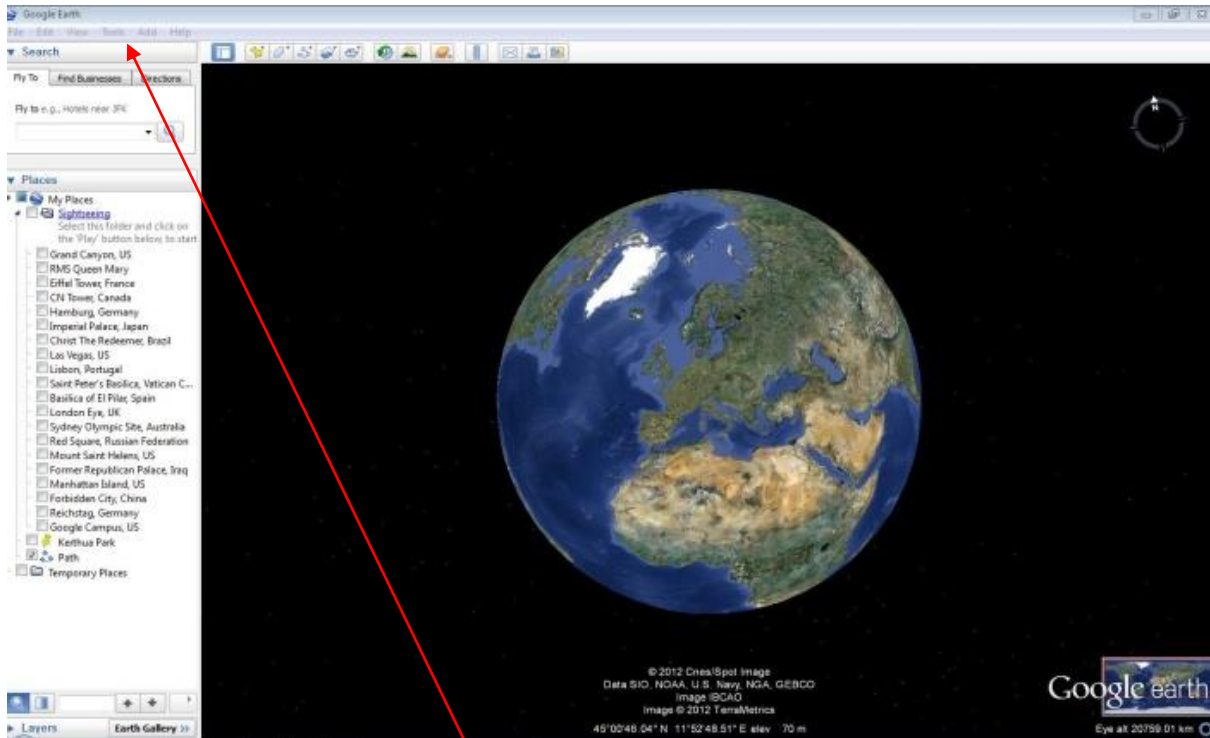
Google Earth

File Edit View Tools Add Help

Search

Fly To | Find Businesses | Directions

Fly to e.g., Hotels near JFK

Places

My Places

Sightseeing

Select this folder and click on the 'Play' button below, to start

Grand Canyon, US
RMS Queen Mary
Eiffel Tower, France
CN Tower, Canada
Hamburg, Germany
Imperial Palace, Japan
Christ The Redeemer, Brazil
Las Vegas, US
Lisbon, Portugal
Saint Peter's Basilica, Vatican C...
Basilica of El Pilar, Spain
London Eye, UK
Sydney Olympic Site, Australia
Red Square, Russian Federation
Mount Saint Helens, US
Former Republican Palace, Iraq
Manhattan Island, US
Forbidden City, China
Reichstag, Germany
Google Campus, US

Kerthua Park
Path
Temporary Places

Layers
Earth Gallery »

© 2012 Cnes/Spot Image
Data SIO, NOAA, U.S. Navy, NGA, GEBCO
Image IBCAO
Image © 2012 TerraMetrics

45°00'46.04" N 11°52'48.51" E elev 70 m

Google earth

Eye alt 20759.01 km